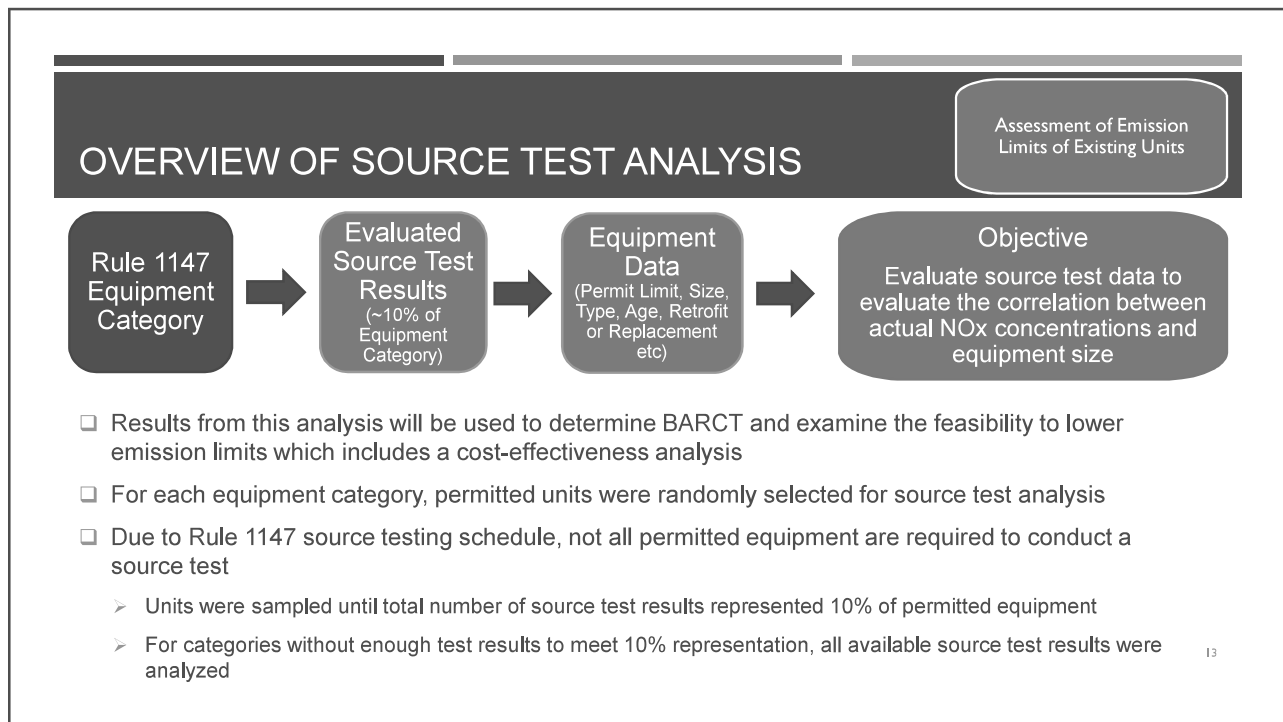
OVERVIEW OF SOURCE TEST ANALYSIS

Assessment of Emission Limits of Existing Units

Rule 1147 Equipment Category

Evaluated Source Test Results (~10% of Equipment Category)

Equipment Data (Permit Limit, Size, Type, Age, Retrofit or Replacement etc)

Objective
Evaluate source test data to evaluate the correlation between actual NOx concentrations and equipment size

Results from this analysis will be used to determine BARCT and examine the feasibility to lower emission limits which includes a cost-effectiveness analysis

For each equipment category, permitted units were randomly selected for source test analysis

Due to Rule 1147 source testing schedule, not all permitted equipment are required to conduct a source test

Units were sampled until total number of source test results represented 10% of permitted equipment

For categories without enough test results to meet 10% representation, all available source test results were analyzed

13